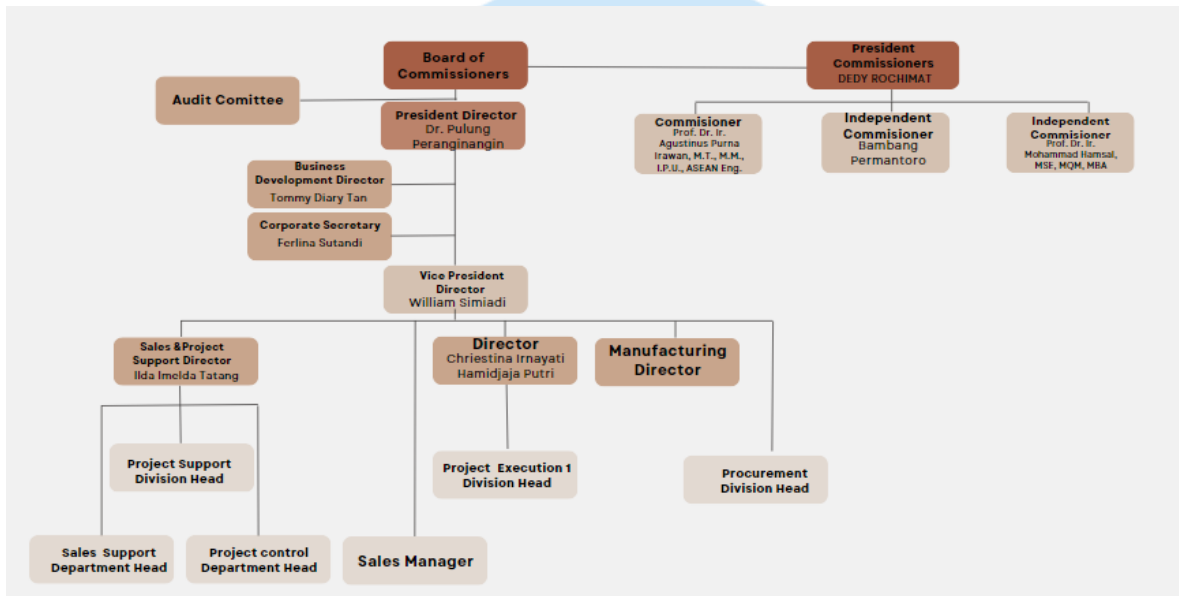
Board of Commissioners

President Commissioners
DEDY ROCHIMAT

Audit Comittee

President Director
Dr. Pulung Peranginangin

Commisioner
Prof. Dr. Ir. Agustinus Purna Irawan, M.T., M.M., I.P.U., ASEAN Eng.

Independent Commisioner
Bambang Permantoro

Independent Commisioner
Prof. Dr. Ir. Mohammad Hamsal, MSE, MQM, MBA

Business Development Director
Tommy Diary Tan

Corporate Secretary
Ferlina Sutandi

Vice President Director
William Simiadi

Sales &Project Support Director
Ilda Imelda Tatang

Director
Chriestina Irnayati Hamidjaja Putri

Manufacturing Director

Project Support Division Head

Project Execution 1 Division Head

Procurement Division Head

Sales Support Department Head

Project control Department Head

Sales Manager